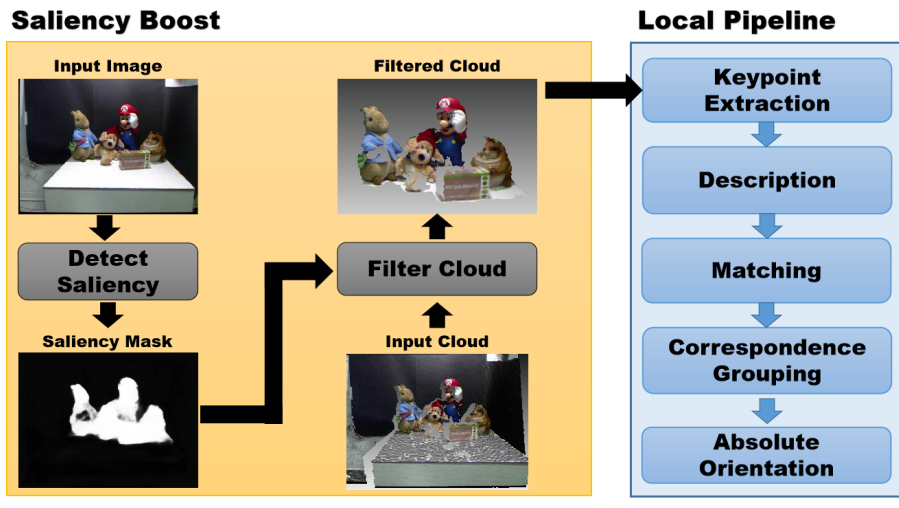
Saliency Boost

Input Image

Detect Saliency

Saliency Mask

Filtered Cloud

Filter Cloud

Input Cloud

Local Pipeline

Keypoint Extraction

Description

Matching

Correspondence Grouping

Absolute Orientation